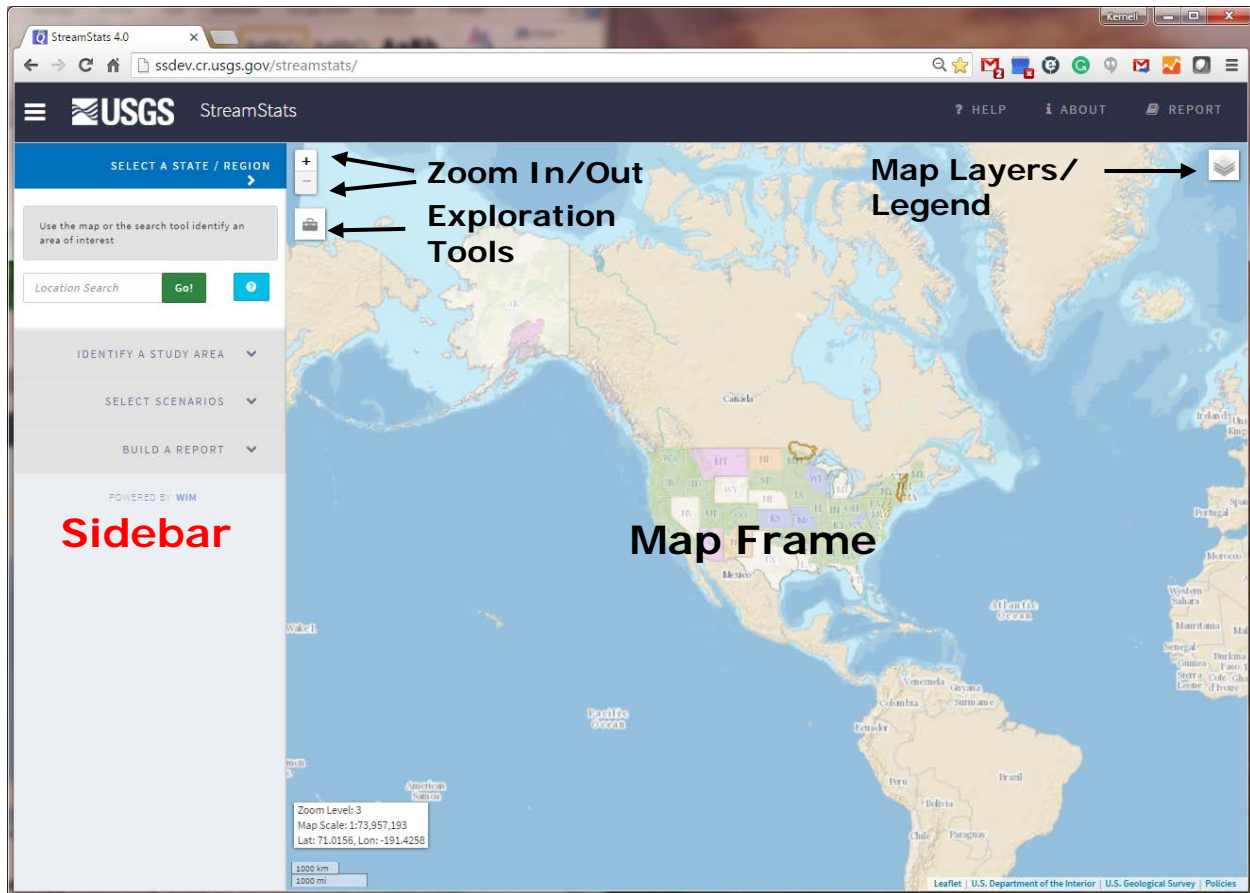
StreamStats 4.0

Kernell

ssdev.cr.usgs.gov/streamstats/

USGS StreamStats

? HELP

ABOUT

REPORT

SELECT A STATE / REGION

Use the map or the search tool identify an area of interest

Location Search

Go!

IDENTIFY A STUDY AREA

SELECT SCENARIOS

BUILD A REPORT

POWERED BY WIM

Sidebar

Zoom In/Out

Exploration Tools

Map Layers/ Legend

Map Frame

Canada

Mexico

Atlantic Ocean

Pacific Ocean

Venezuela

Guyana

Suriname

Colombia

Ecuador

Peru

Brazil

Bolivia

Paraguay

Chile

Ireland

Portugal

Morocco

Western Sahara

Mauritania

Mali

Senegal

Guinea

Burkina Faso

Sierra Leone

Cote d'Ivoire

Wake I.

American Samoa

Zoom Level: 3
Map Scale: 1:73,957,193
Lat: 71.0156, Lon: -191.4258

1000 km
1000 mi

Leaflet | U.S. Department of the Interior | U.S. Geological Survey | Policies